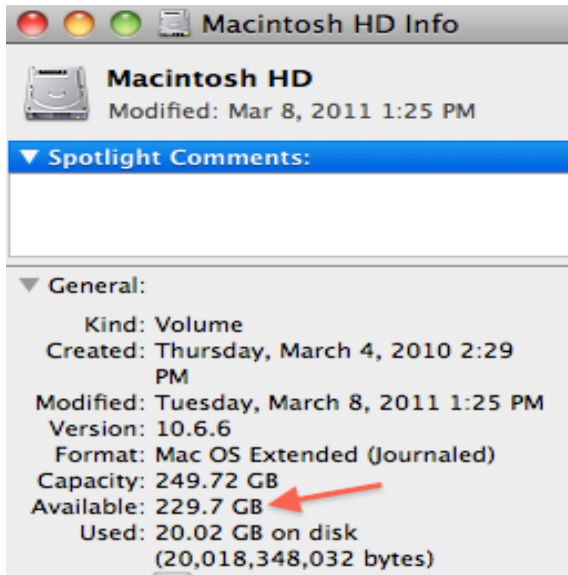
Macintosh HD Info

Macintosh HD
Modified: Mar 8, 2011 1:25 PM

▼ Spotlight Comments:

▼ General:

Kind: Volume
Created: Thursday, March 4, 2010 2:29 PM
Modified: Tuesday, March 8, 2011 1:25 PM
Version: 10.6.6
Format: Mac OS Extended (Journaled)
Capacity: 249.72 GB
Available: 229.7 GB
Used: 20.02 GB on disk (20,018,348,032 bytes)